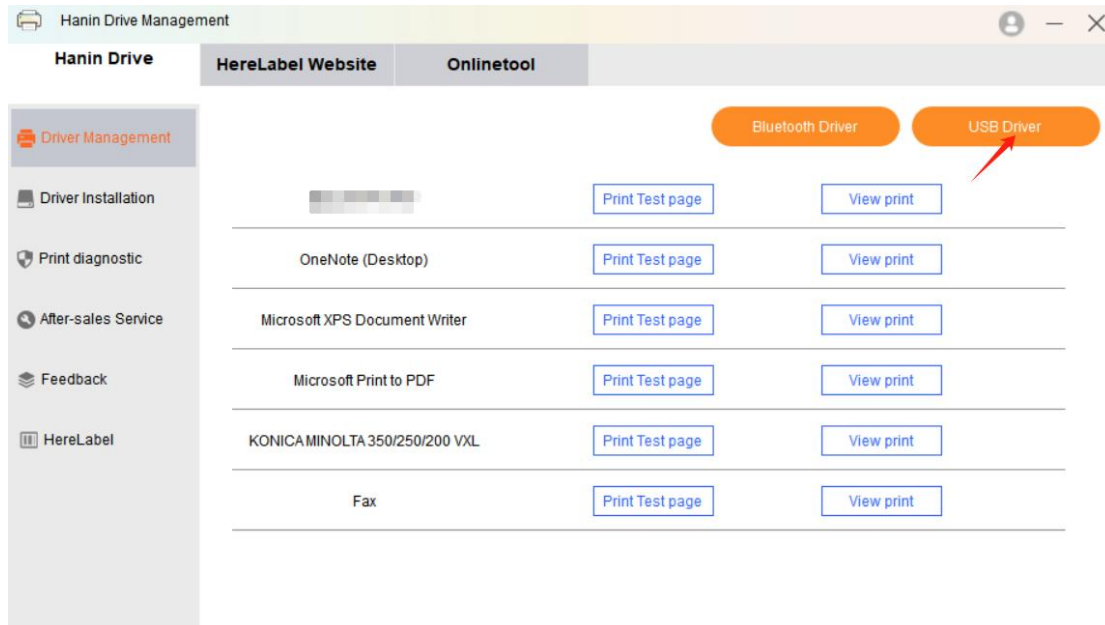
Hanin Drive Management

Hanin Drive | HereLabel Website | Onlinetool

Driver Management
Driver Installation
Print diagnostic
After-sales Service
Feedback
HereLabel

Bluetooth Driver | USB Driver

| | | |
|---|---|---|
| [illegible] | Print Test page | View print |
| OneNote (Desktop) | Print Test page | View print |
| Microsoft XPS Document Writer | Print Test page | View print |
| Microsoft Print to PDF | Print Test page | View print |
| KONICA MINOLTA 350/250/200 VXL | Print Test page | View print |
| Fax | Print Test page | View print |